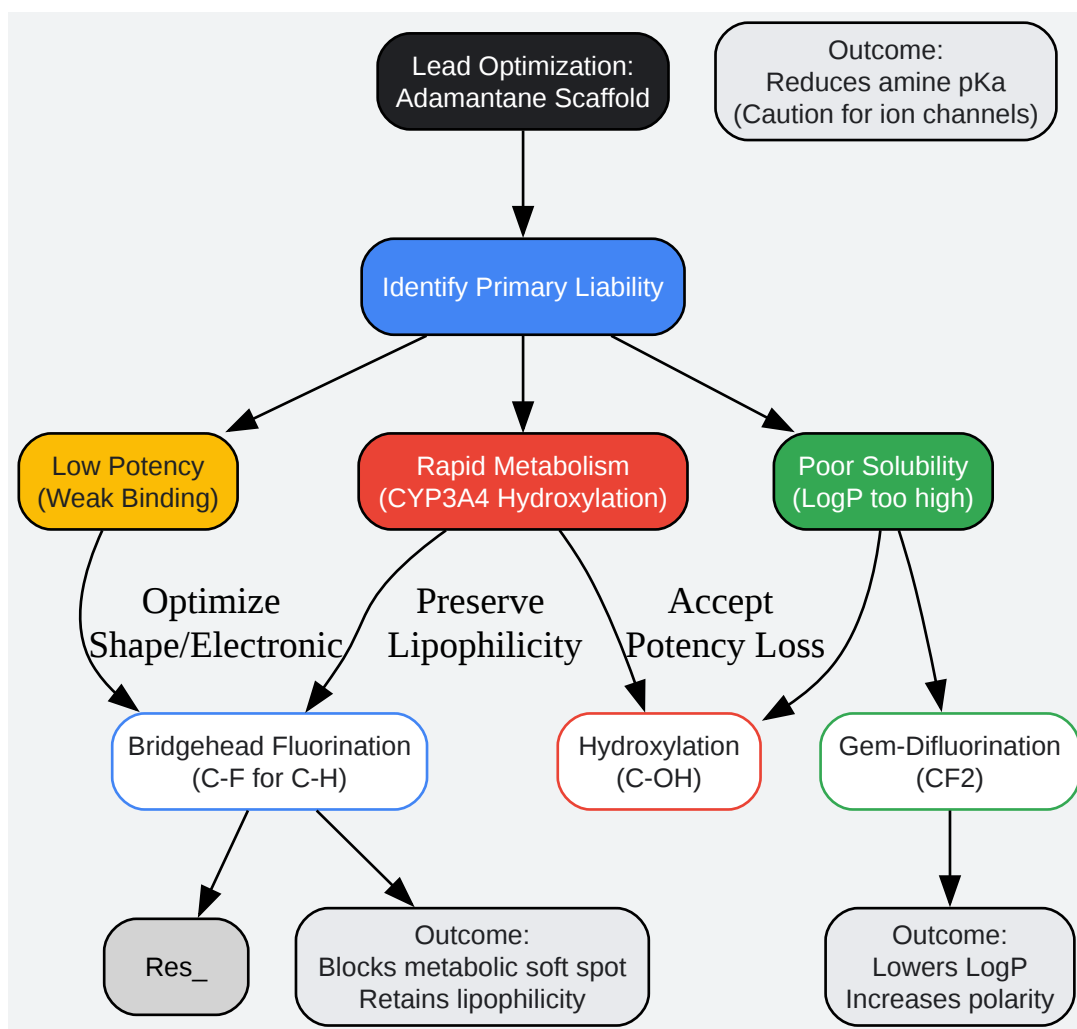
Lead Optimization:
Adamantane Scaffold

Outcome:
Reduces amine pKa
(Caution for ion channels)

Identify Primary Liability

Low Potency
(Weak Binding)

Rapid Metabolism
(CYP3A4 Hydroxylation)

Poor Solubility
(LogP too high)

Optimize
Shape/Electronic

Preserve
Lipophilicity

Accept
Potency Loss

Bridgehead Fluorination
(C-F for C-H)

Hydroxylation
(C-OH)

Gem-Difluorination
(CF2)

Res_

Outcome:
Blocks metabolic soft spot
Retains lipophilicity

Outcome:
Lowers LogP
Increases polarity